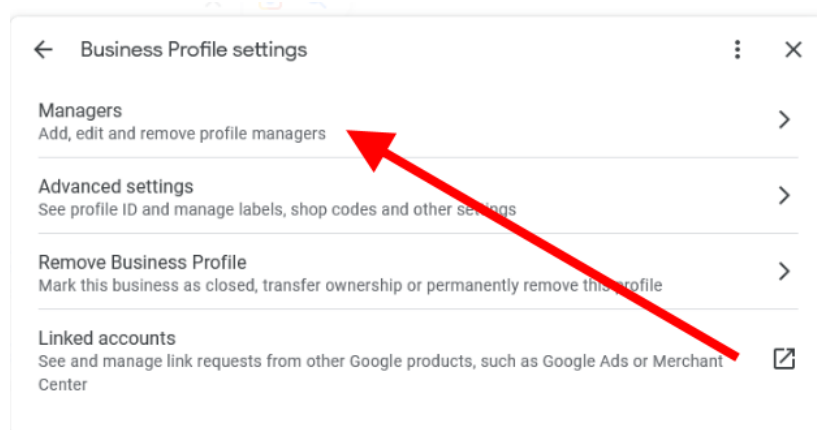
Business Profile settings

Managers
Add, edit and remove profile managers

Advanced settings
See profile ID and manage labels, shop codes and other se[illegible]ngs

Remove Business Profile
Mark this business as closed, transfer ownership or permanently remove th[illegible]rofile

Linked accounts
See and manage link requests from other Google products, such as Google Ads or Merchant Center